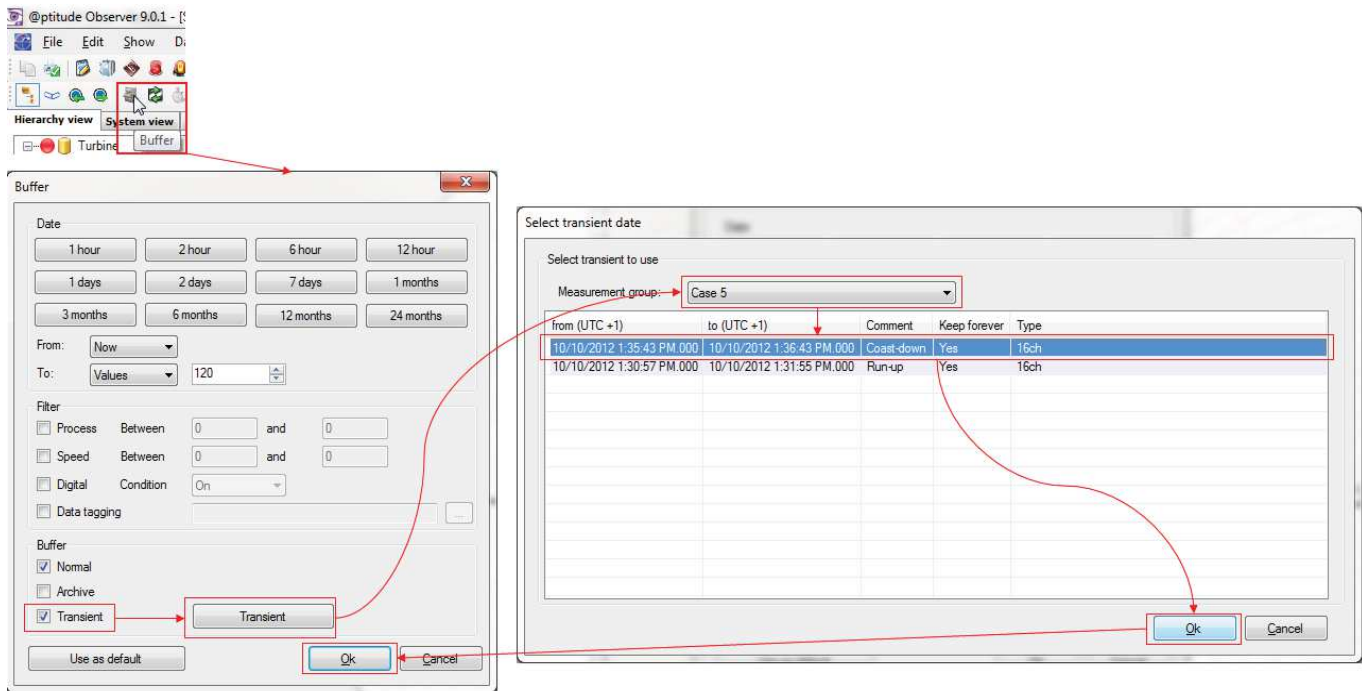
@ptitude Observer 9.0.1 - [S

File Edit Show D

Hierarchy view System view

Buffer

Turbine

Buffer

Date

1 hour 2 hour 6 hour 12 hour

1 days 2 days 7 days 1 months

3 months 6 months 12 months 24 months

From: Now

To: Values 120

Filter

Process Between 0 and 0

Speed Between 0 and 0

Digital Condition On

Data tagging ...

Buffer

Normal

Archive

Transient

Transient

Use as default

Ok

Cancel

Select transient date

Select transient to use

Measurement group: Case 5

| from (UTC +1) | to (UTC +1) | Comment | Keep forever | Type |
|---|---|---|---|---|
| 10/10/2012 1:35:43 PM.000 | 10/10/2012 1:36:43 PM.000 | Coast-down | Yes | 16ch |
| 10/10/2012 1:30:57 PM.000 | 10/10/2012 1:31:55 PM.000 | Run-up | Yes | 16ch |

Ok

Cancel